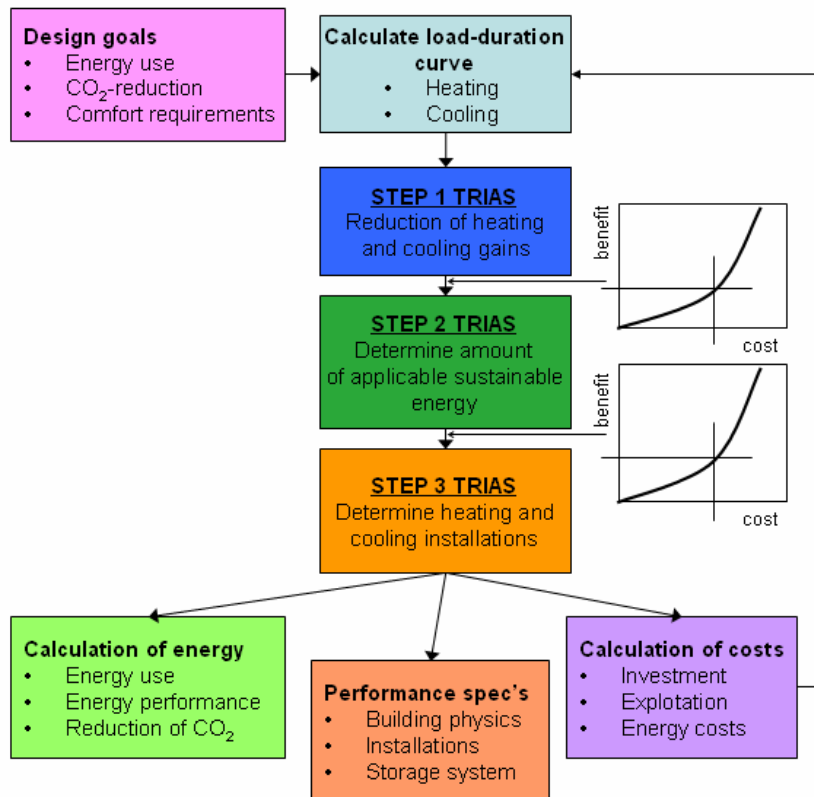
**Design goals**
- Energy use
- $CO_2$-reduction
- Comfort requirements

**Calculate load-duration curve**
- Heating
- Cooling

**STEP 1 TRIAS**
Reduction of heating and cooling gains

benefit
cost

**STEP 2 TRIAS**
Determine amount of applicable sustainable energy

benefit
cost

**STEP 3 TRIAS**
Determine heating and cooling installations

**Calculation of energy**
- Energy use
- Energy performance
- Reduction of $CO_2$

**Performance spec's**
- Building physics
- Installations
- Storage system

**Calculation of costs**
- Investment
- Explotation
- Energy costs